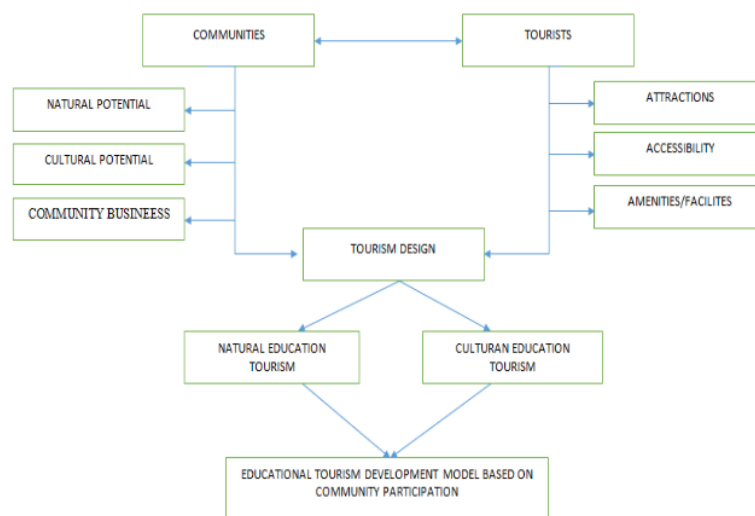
COMMUNITIES

TOURISTS

NATURAL POTENTIAL

CULTURAL POTENTIAL

COMMUNITY BUSINEESS

ATTRACTIONS

ACCESSIBILITY

AMENITIES/FACILITES

TOURISM DESIGN

NATURAL EDUCATION TOURISM

CULTURAN EDUCATION TOURISM

EDUCATIONAL TOURISM DEVELOPMENT MODEL BASED ON COMMUNITY PARTICIPATION